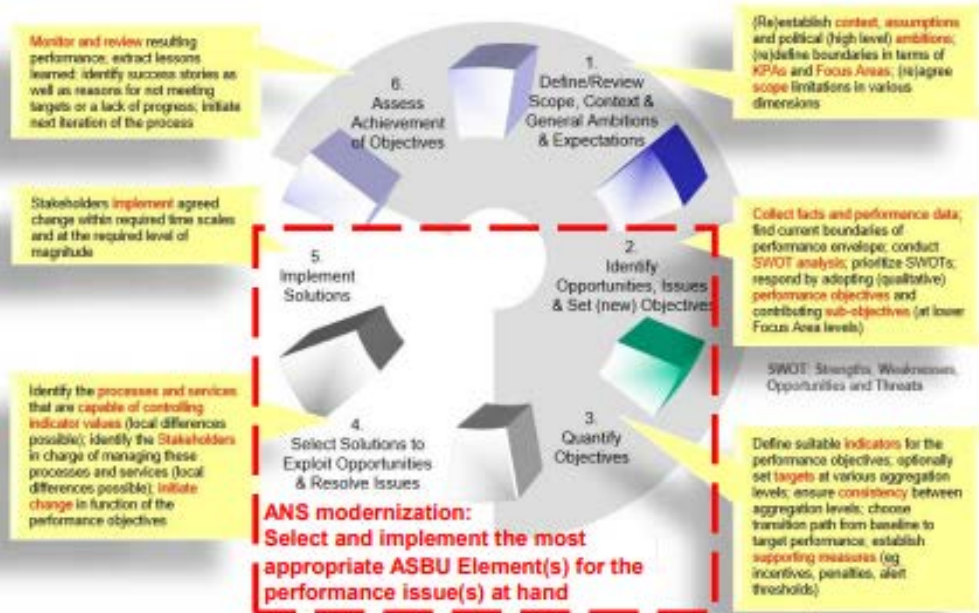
Monitor and review resulting performance; extract lessons learned: identify success stories as well as reasons for not meeting targets or a lack of progress; initiate next iteration of the process

6. Assess Achievement of Objectives

1. Define/Review Scope, Context & General Ambitions & Expectations

(Re)establish context, assumptions and political (high level) ambitions; (re)define boundaries in terms of KPAs and Focus Areas; (re)agree scope limitations in various dimensions

Stakeholders implement agreed change within required time scales and at the required level of magnitude

5. Implement Solutions

2. Identify Opportunities, Issues & Set (new) Objectives

Collect facts and performance data; find current boundaries of performance envelope; conduct SWOT analysis; prioritize SWOTs; respond by adopting (qualitative) performance objectives and contributing sub-objectives (at lower Focus Area levels)

SWOT: Strengths, Weaknesses, Opportunities and Threats

Identify the processes and services that are capable of controlling indicator values (local differences possible); identify the Stakeholders in charge of managing these processes and services (local differences possible); initiate change in function of the performance objectives

4. Select Solutions to Exploit Opportunities & Resolve Issues

3. Quantify Objectives

Define suitable indicators for the performance objectives; optionally set targets at various aggregation levels; ensure consistency between aggregation levels; choose transition path from baseline to target performance; establish supporting measures (eg incentives, penalties, alert thresholds)

ANS modernization: Select and implement the most appropriate ASBU Element(s) for the performance issue(s) at hand